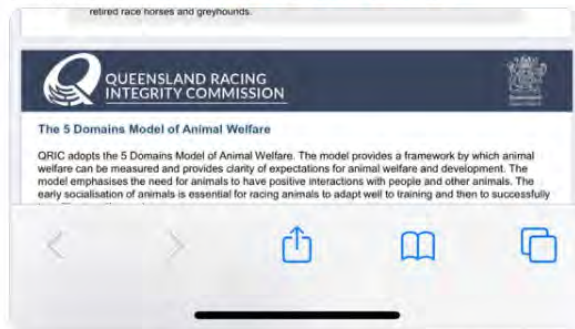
retired race horses and greyhounds.

QUEENSLAND RACING INTEGRITY COMMISSION

The 5 Domains Model of Animal Welfare

QRIC adopts the 5 Domains Model of Animal Welfare. The model provides a framework by which animal welfare can be measured and provides clarity of expectations for animal welfare and development. The model emphasises the need for animals to have positive interactions with people and other animals. The early socialisation of animals is essential for racing animals to adapt well to training and then to successfully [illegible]